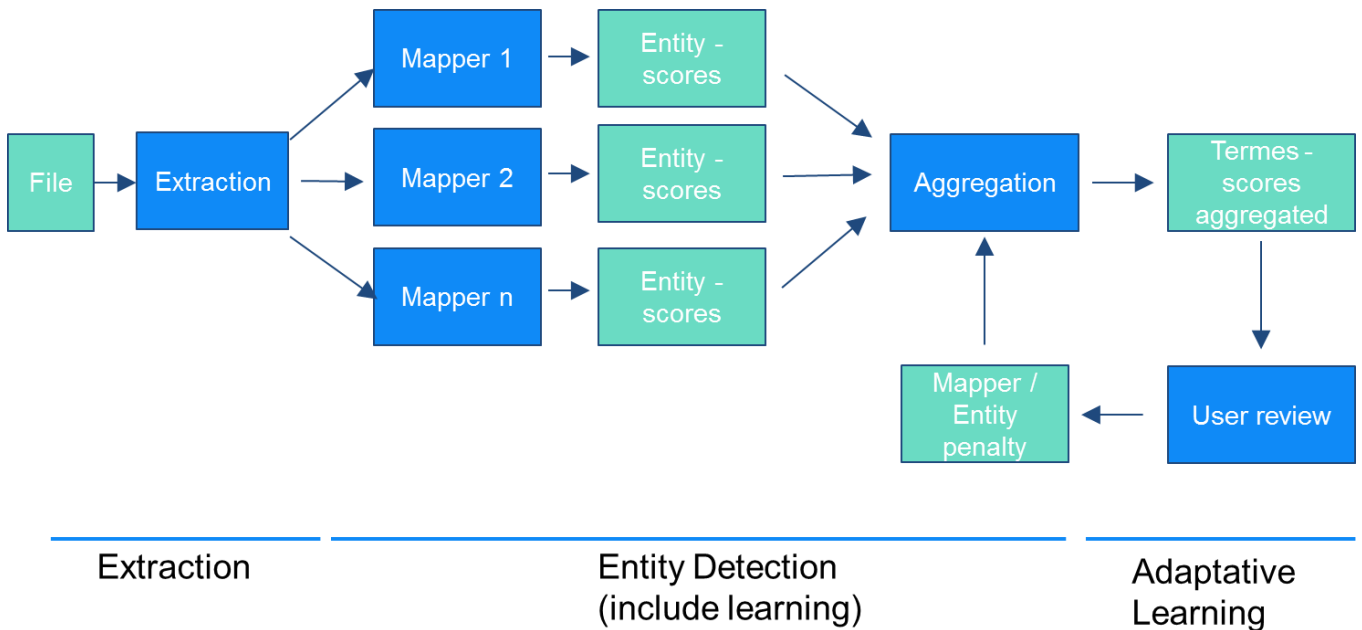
File

Extraction

Mapper 1

Mapper 2

Mapper n

Entity - scores

Entity - scores

Entity - scores

Aggregation

Termes - scores aggregated

User review

Mapper / Entity penalty

Extraction

Entity Detection (include learning)

Adaptative Learning